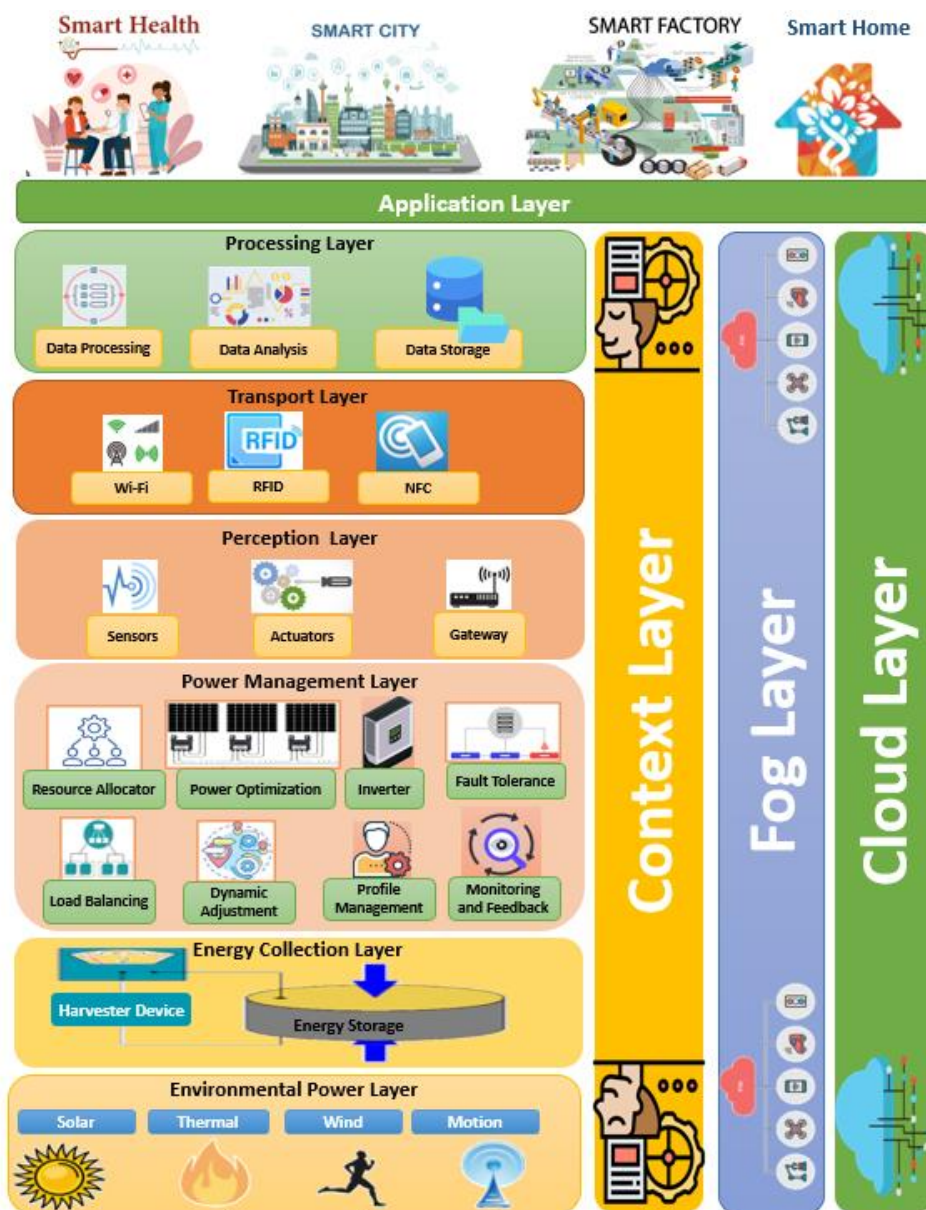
Smart Health

SMART CITY

SMART FACTORY

Smart Home

Application Layer

Processing Layer

Data Processing

Data Analysis

Data Storage

Transport Layer

RFID

Wi-Fi

RFID

NFC

Perception Layer

Sensors

Actuators

Gateway

Power Management Layer

Resource Allocator

Power Optimization

Inverter

Fault Tolerance

Load Balancing

Dynamic Adjustment

Profile Management

Monitoring and Feedback

Energy Collection Layer

Harvester Device

Energy Storage

Environmental Power Layer

Solar

Thermal

Wind

Motion

Context Layer

Fog Layer

Cloud Layer